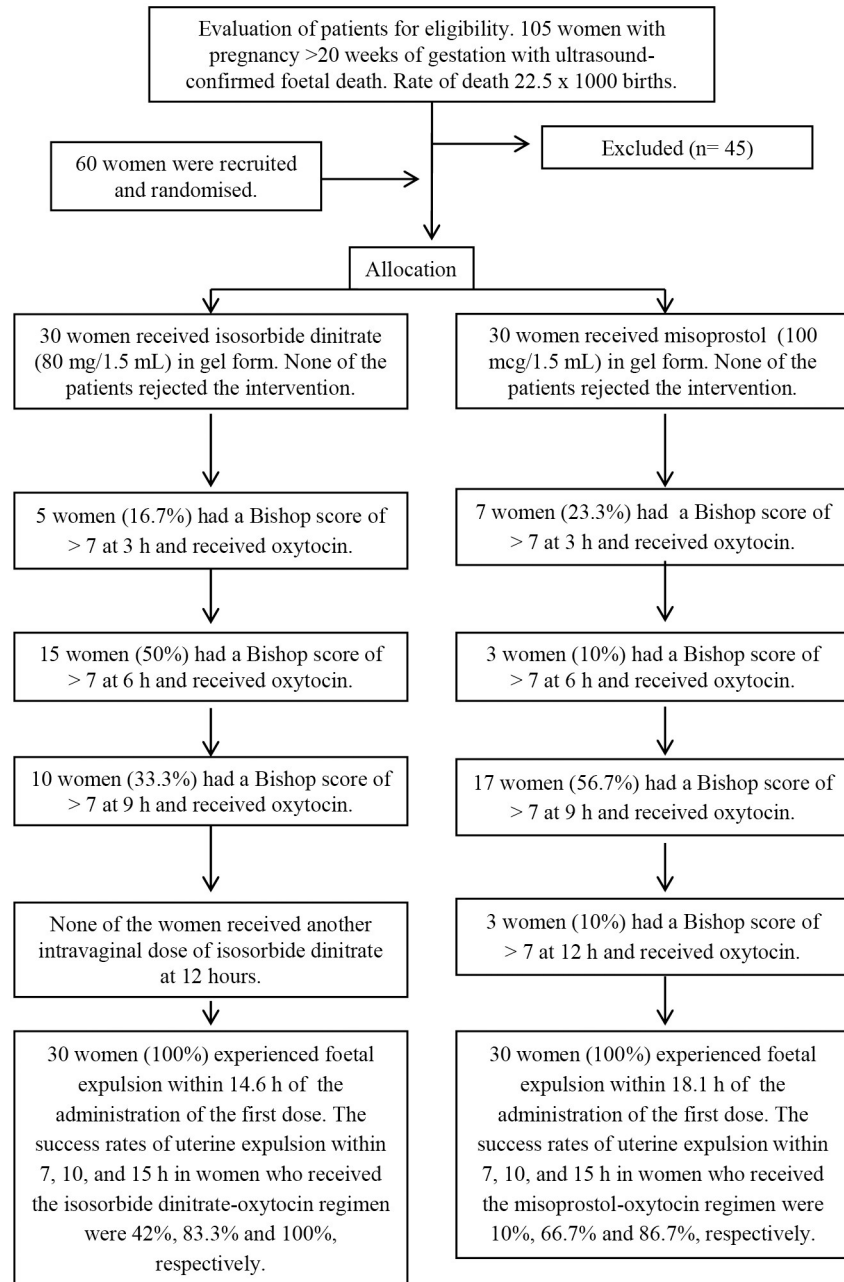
Evaluation of patients for eligibility. 105 women with pregnancy >20 weeks of gestation with ultrasound-confirmed foetal death. Rate of death 22.5 x 1000 births.

Excluded (n= 45)

60 women were recruited and randomised.

Allocation

30 women received isosorbide dinitrate (80 mg/1.5 mL) in gel form. None of the patients rejected the intervention.

5 women (16.7%) had a Bishop score of > 7 at 3 h and received oxytocin.

15 women (50%) had a Bishop score of > 7 at 6 h and received oxytocin.

10 women (33.3%) had a Bishop score of > 7 at 9 h and received oxytocin.

None of the women received another intravaginal dose of isosorbide dinitrate at 12 hours.

30 women (100%) experienced foetal expulsion within 14.6 h of the administration of the first dose. The success rates of uterine expulsion within 7, 10, and 15 h in women who received the isosorbide dinitrate-oxytocin regimen were 42%, 83.3% and 100%, respectively.

30 women received misoprostol (100 mcg/1.5 mL) in gel form. None of the patients rejected the intervention.

7 women (23.3%) had a Bishop score of > 7 at 3 h and received oxytocin.

3 women (10%) had a Bishop score of > 7 at 6 h and received oxytocin.

17 women (56.7%) had a Bishop score of > 7 at 9 h and received oxytocin.

3 women (10%) had a Bishop score of > 7 at 12 h and received oxytocin.

30 women (100%) experienced foetal expulsion within 18.1 h of the administration of the first dose. The success rates of uterine expulsion within 7, 10, and 15 h in women who received the misoprostol-oxytocin regimen were 10%, 66.7% and 86.7%, respectively.